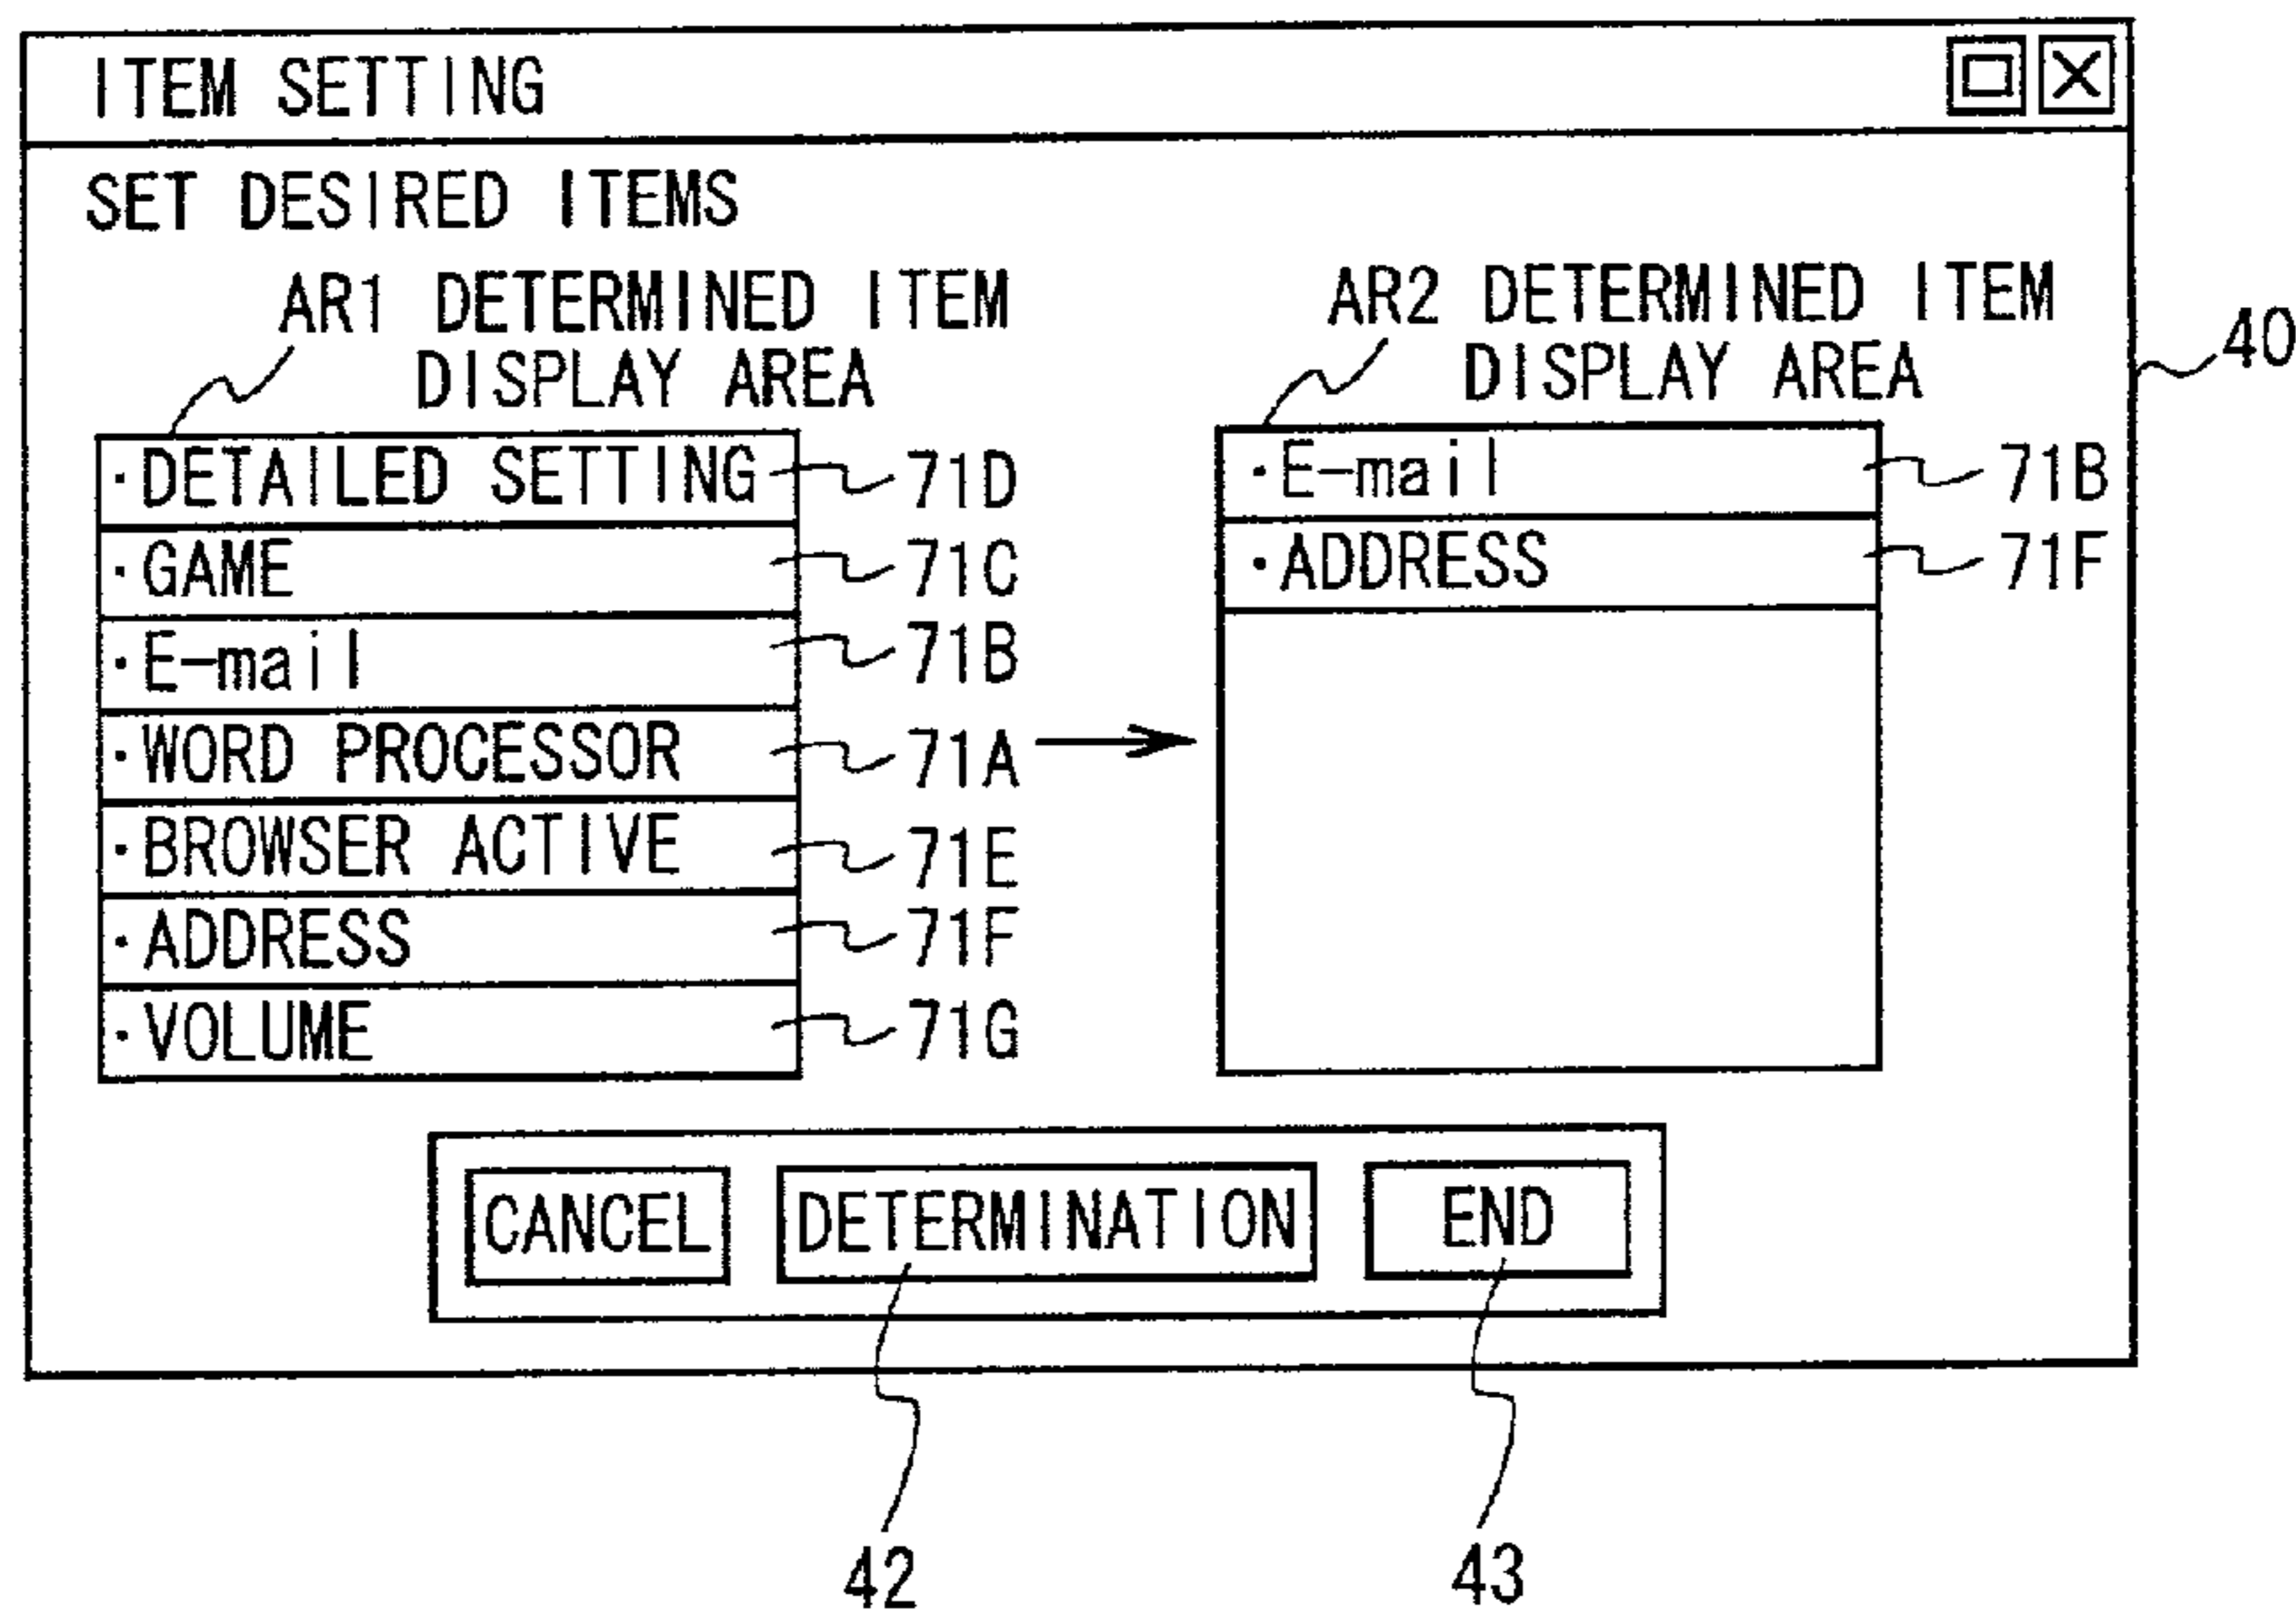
ITEM SETTING

SET DESIRED ITEMS

AR1 DETERMINED ITEM DISPLAY AREA

AR2 DETERMINED ITEM DISPLAY AREA

40

·DETAILED SETTING 71D
·GAME 71C
·E-mail 71B
·WORD PROCESSOR 71A
·BROWSER ACTIVE 71E
·ADDRESS 71F
·VOLUME 71G

·E-mail 71B
·ADDRESS 71F

CANCEL
DETERMINATION
END

42
43